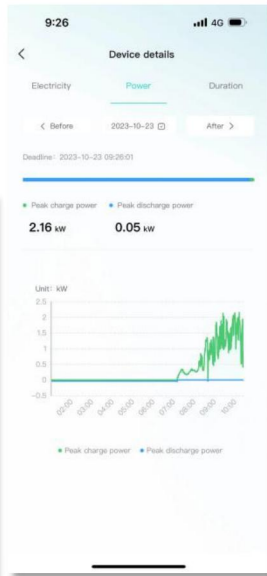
9:26
4G

<
Device details

Electricity
Power
Duration

< Before
2023-10-23
After >

Deadline: 2023-10-23 09:26:01

Peak charge power
Peak discharge power

2.16 kW
0.05 kW

Unit: kW
2.5
2
1.5
1
0.5
0
-0.5

02:00
03:00
04:00
05:00
06:00
07:00
08:00
09:00
10:00

Peak charge power
Peak discharge power